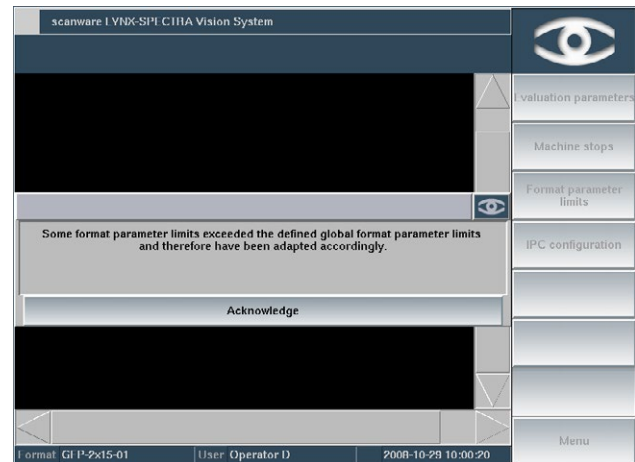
scanware LYNX-SPECTRA Vision System

Evaluation parameters

Machine stops

Format parameter limits

IPC configuration

Some format parameter limits exceeded the defined global format parameter limits and therefore have been adapted accordingly.

Acknowledge

Menu

Format GFP-2x15-01 User Operator D 2008-10-29 10:00:20